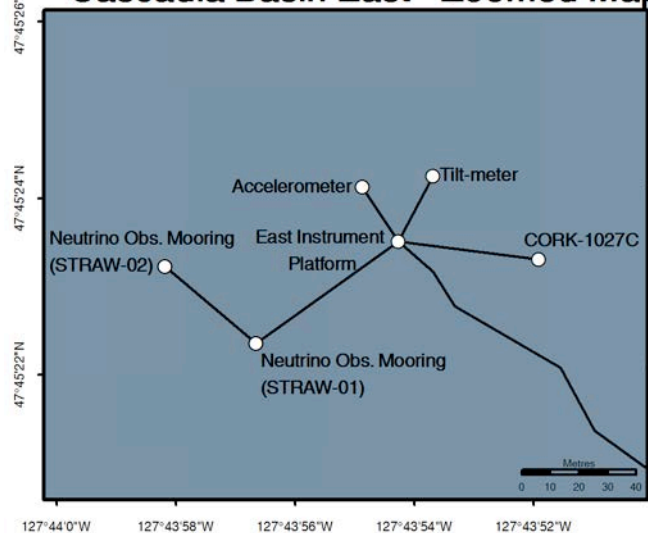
Cascadia Basin East - Zoomed Map

47°45'26"N

47°45'24"N

47°45'22"N

Accelerometer
Tilt-meter
East Instrument Platform
CORK-1027C
Neutrino Obs. Mooring (STRAW-02)
Neutrino Obs. Mooring (STRAW-01)

Metres
0 10 20 30 40

127°44'0"W
127°43'58"W
127°43'56"W
127°43'54"W
127°43'52"W